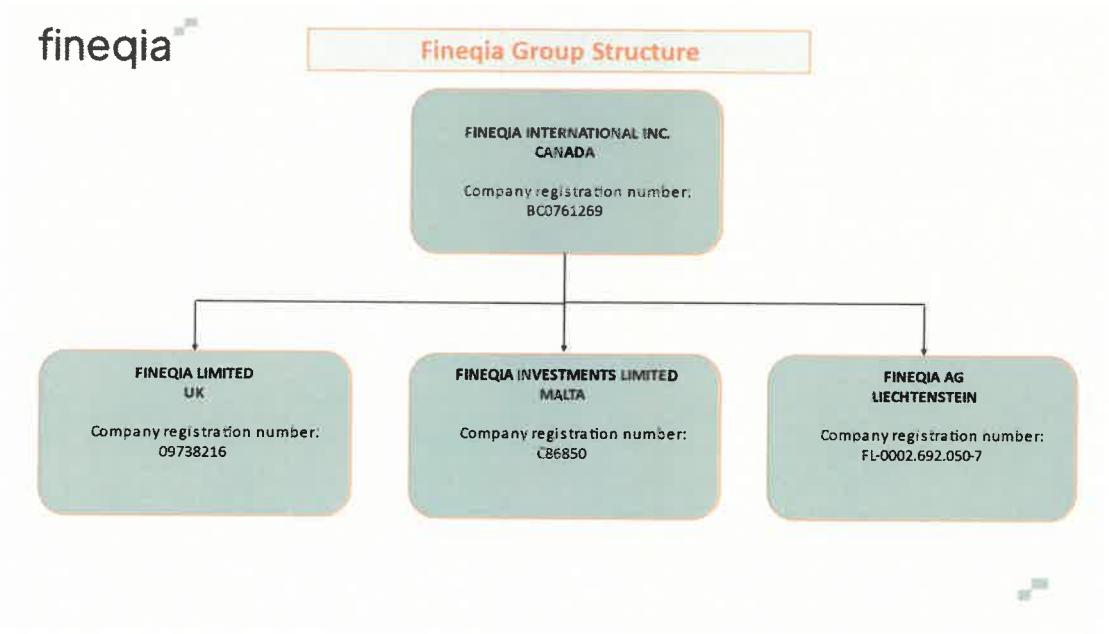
fineqia

Fineqia Group Structure

FINEQIA INTERNATIONAL INC.
CANADA

Company registration number:
BC0761269

FINEQIA LIMITED
UK

Company registration number:
09738216

FINEQIA INVESTMENTS LIMITED
MALTA

Company registration number:
C86850

FINEQIA AG
LIECHTENSTEIN

Company registration number:
FL-0002.692.050-7